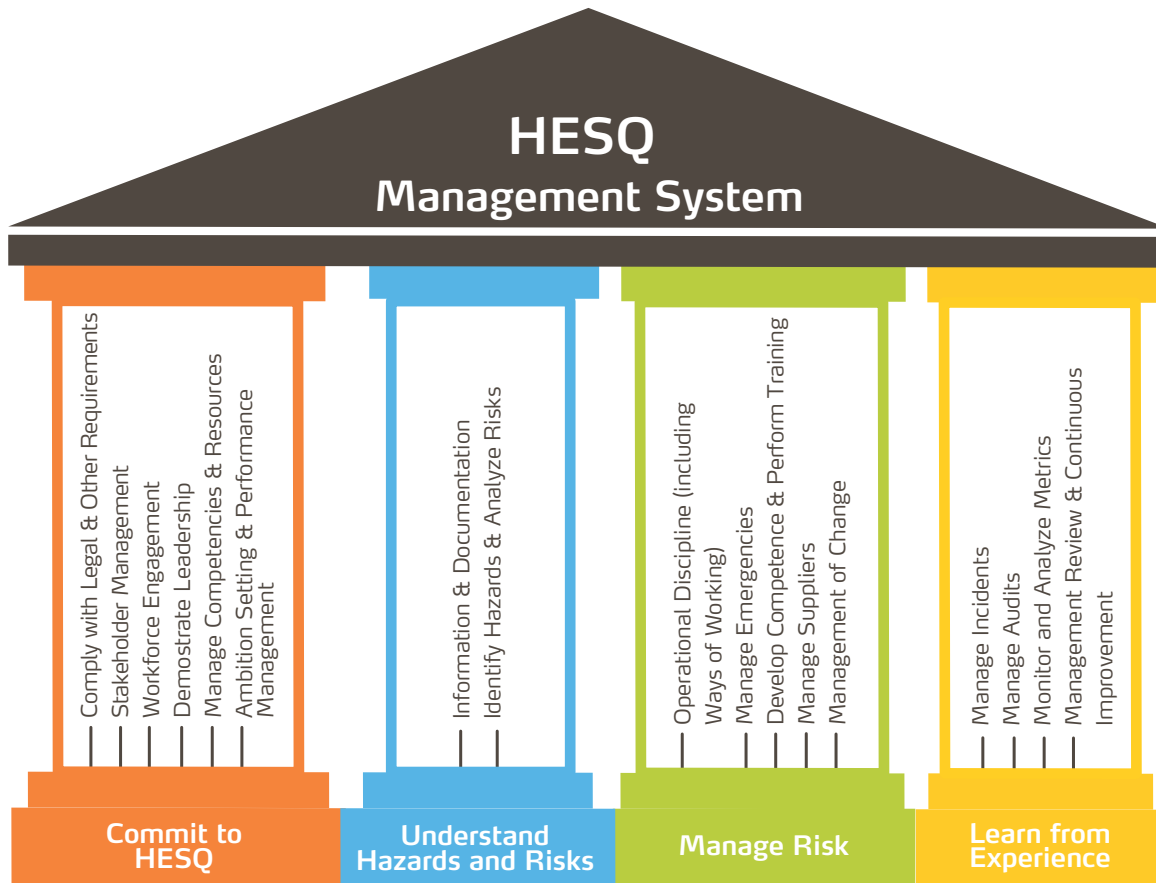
HESQ
Management System

Comply with Legal & Other Requirements
Stakeholder Management
Workforce Engagement
Demostrate Leadership
Manage Competencies & Resources
Ambition Setting & Performance Management

Commit to HESQ

Information & Documentation
Identify Hazards & Analyze Risks

Understand Hazards and Risks

Operational Discipline (including Ways of Working)
Manage Emergencies
Develop Competence & Perform Training
Manage Suppliers
Management of Change

Manage Risk

Manage Incidents
Manage Audits
Monitor and Analyze Metrics
Management Review & Continuous Improvement

Learn from Experience